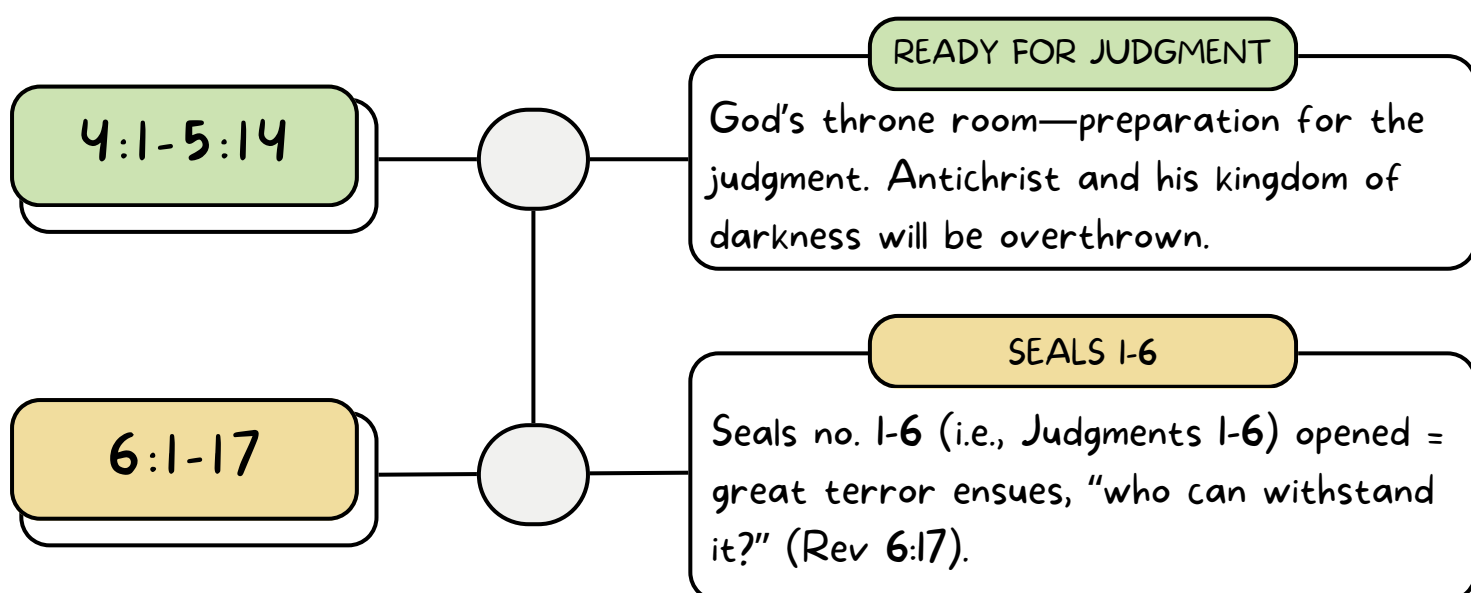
4:1-5:14

READY FOR JUDGMENT

God's throne room—preparation for the judgment. Antichrist and his kingdom of darkness will be overthrown.

6:1-17

SEALS 1-6

Seals no. 1-6 (i.e., Judgments 1-6) opened = great terror ensues, "who can withstand it?" (Rev 6:17).